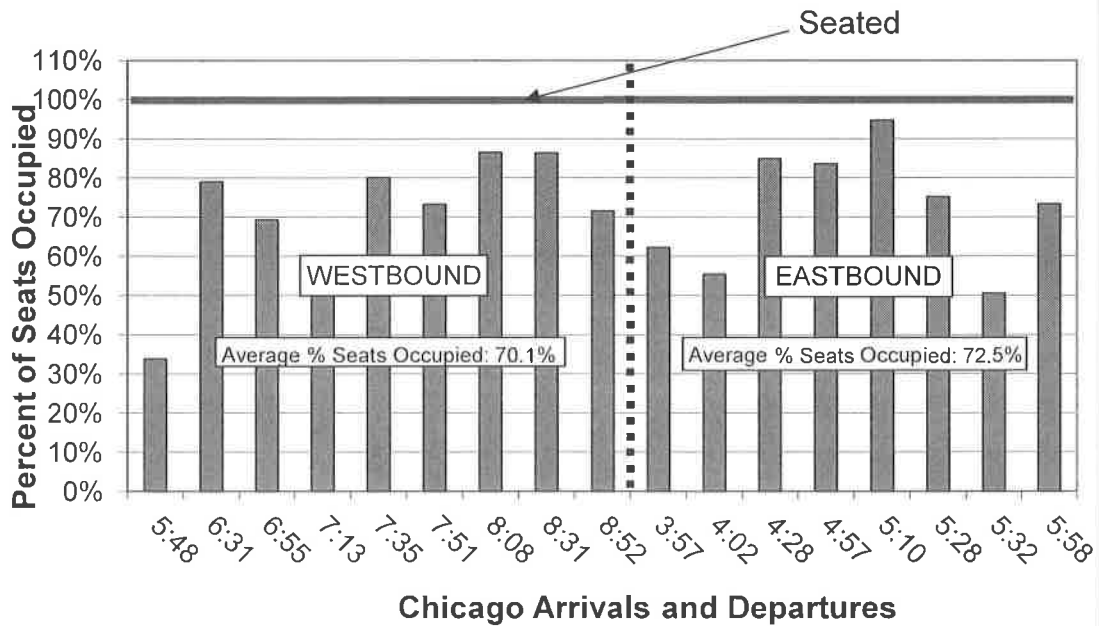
Seated

110%
100%
90%
80%
70%
60%
50%
40%
30%
20%
10%
0%

Percent of Seats Occupied

WESTBOUND

EASTBOUND

Average % Seats Occupied: 70.1%

Average % Seats Occupied: 72.5%

5:48 6:31 6:55 7:13 7:35 7:51 8:08 8:31 8:52 3:57 4:02 4:28 4:57 5:10 5:28 5:32 5:58

Chicago Arrivals and Departures